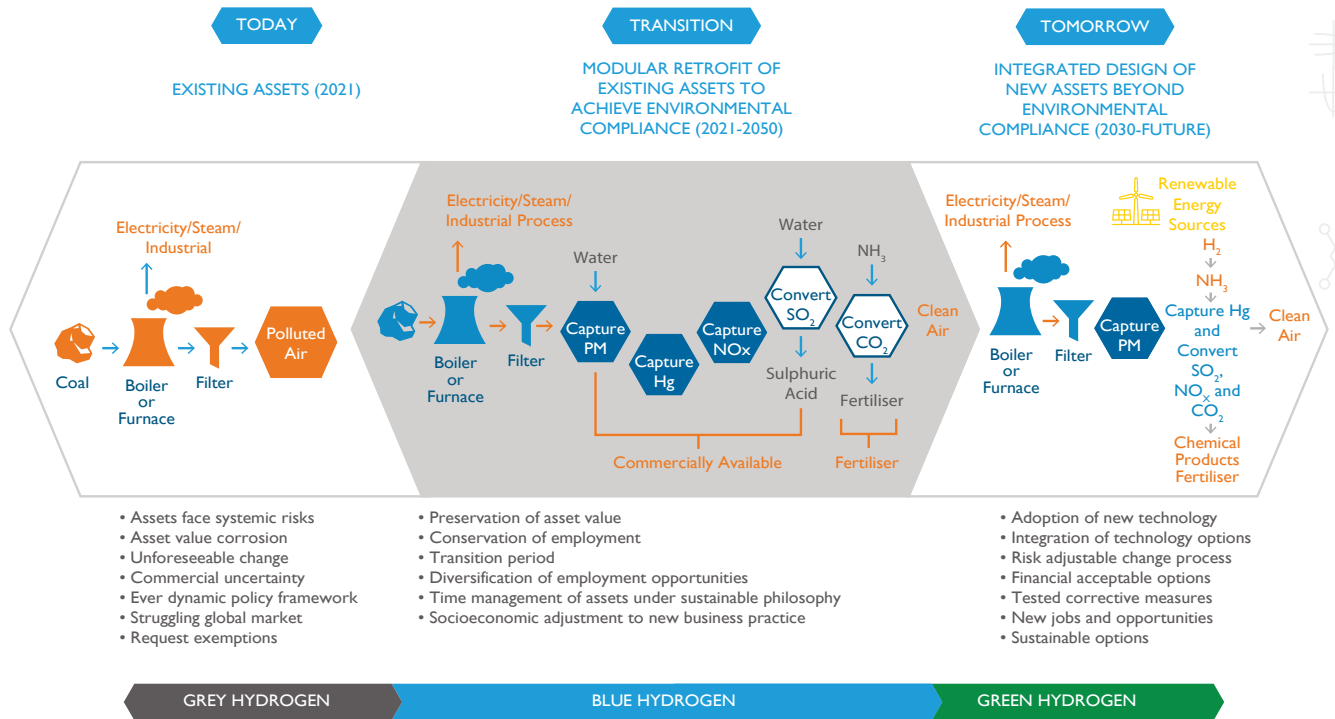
TODAY

EXISTING ASSETS (2021)

TRANSITION

MODULAR RETROFIT OF EXISTING ASSETS TO ACHIEVE ENVIRONMENTAL COMPLIANCE (2021-2050)

TOMORROW

INTEGRATED DESIGN OF NEW ASSETS BEYOND ENVIRONMENTAL COMPLIANCE (2030-FUTURE)

Electricity/Steam/ Industrial

Coal

Boiler or Furnace

Filter

Polluted Air

Electricity/Steam/ Industrial Process

Boiler or Furnace

Filter

Water

Capture PM

Capture Hg

Capture NOx

Water

Convert $SO_2$

Sulphuric Acid

$NH_3$

Convert $CO_2$

Fertiliser

Clean Air

Commercially Available

Fertiliser

Electricity/Steam/ Industrial Process

Renewable Energy Sources

$H_2$

$NH_3$

Boiler or Furnace

Filter

Capture PM

Capture Hg and Convert $SO_2$, $NO_x$ and $CO_2$

Clean Air

Chemical Products Fertiliser

• Assets face systemic risks
• Asset value corrosion
• Unforeseeable change
• Commercial uncertainty
• Ever dynamic policy framework
• Struggling global market
• Request exemptions

• Preservation of asset value
• Conservation of employment
• Transition period
• Diversification of employment opportunities
• Time management of assets under sustainable philosophy
• Socioeconomic adjustment to new business practice

• Adoption of new technology
• Integration of technology options
• Risk adjustable change process
• Financial acceptable options
• Tested corrective measures
• New jobs and opportunities
• Sustainable options

GREY HYDROGEN

BLUE HYDROGEN

GREEN HYDROGEN